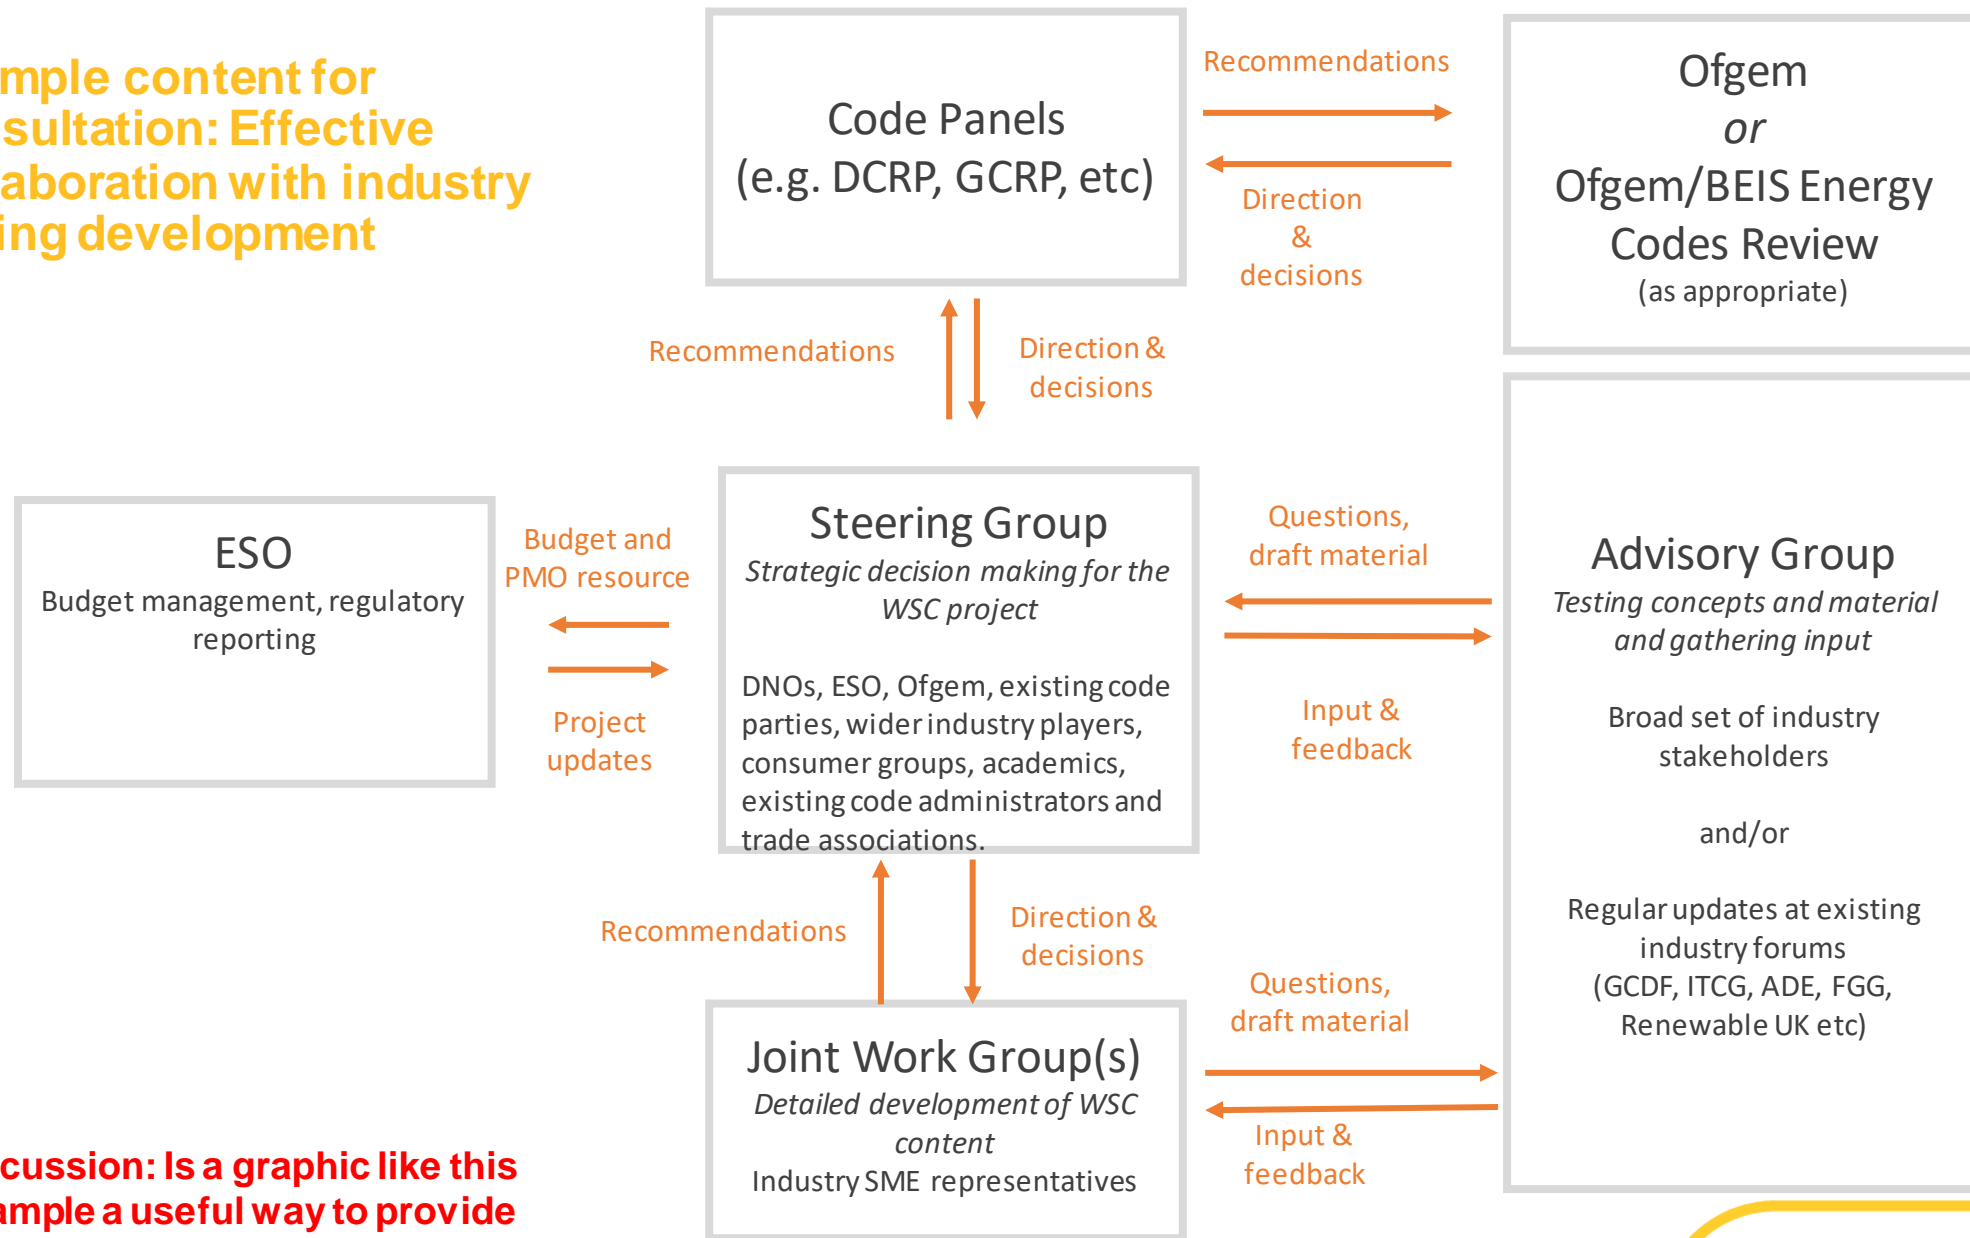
mple content for sultation: Effective aboration with industry ing development

Code Panels
(e.g. DCRP, GCRP, etc)

Recommendations

Direction & decisions

Ofgem
or
Ofgem/BEIS Energy Codes Review
(as appropriate)

Recommendations

Direction & decisions

ESO
Budget management, regulatory reporting

Budget and PMO resource

Project updates

Steering Group
Strategic decision making for the WSC project

DNOs, ESO, Ofgem, existing code parties, wider industry players, consumer groups, academics, existing code administrators and trade associations.

Questions, draft material

Input & feedback

Advisory Group
Testing concepts and material and gathering input

Broad set of industry stakeholders

and/or

Regular updates at existing industry forums
(GCDF, ITCG, ADE, FGG, Renewable UK etc)

Recommendations

Direction & decisions

Questions, draft material

Joint Work Group(s)
Detailed development of WSC content
Industry SME representatives

Input & feedback

cussion: Is a graphic like this ample a useful way to provide